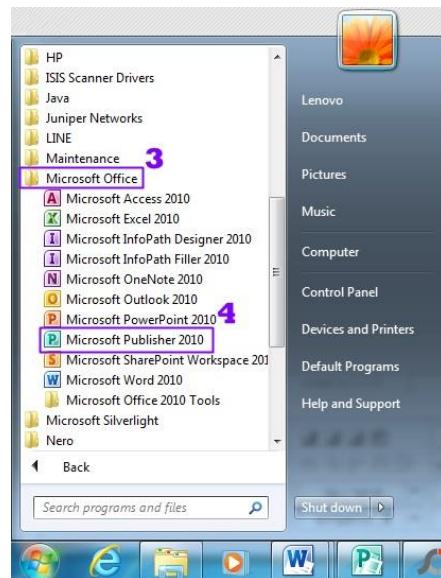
HP
ISIS Scanner Drivers
Java
Juniper Networks
LINE
Maintenance
3
Microsoft Office
Microsoft Access 2010
Microsoft Excel 2010
Microsoft InfoPath Designer 2010
Microsoft InfoPath Filler 2010
Microsoft OneNote 2010
Microsoft Outlook 2010
Microsoft PowerPoint 2010
4
Microsoft Publisher 2010
Microsoft SharePoint Workspace 201
Microsoft Word 2010
Microsoft Office 2010 Tools
Microsoft Silverlight
Nero
Back
Search programs and files

Lenovo
Documents
Pictures
Music
Computer
Control Panel
Devices and Printers
Default Programs
Help and Support
Shut down